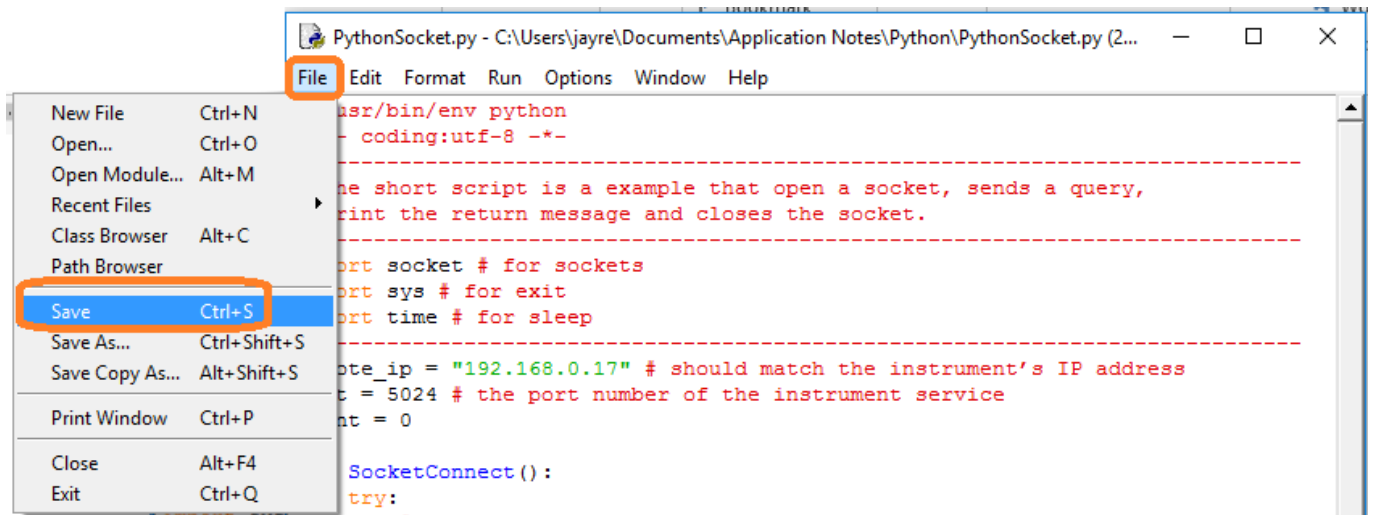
PythonSocket.py - C:\Users\jayre\Documents\Application Notes\Python\PythonSocket.py (2...

File Edit Format Run Options Window Help

| | |
|---|---|
| New File | Ctrl+N |
| Open... | Ctrl+O |
| Open Module... | Alt+M |
| Recent Files | |
| Class Browser | Alt+C |
| Path Browser | |
| Save | Ctrl+S |
| Save As... | Ctrl+Shift+S |
| Save Copy As... | Alt+Shift+S |
| Print Window | Ctrl+P |
| Close | Alt+F4 |
| Exit | Ctrl+Q |

usr/bin/env python
- coding:utf-8 -*-
-----------------------------------------------------------------------
he short script is a example that open a socket, sends a query,
rint the return message and closes the socket.
-----------------------------------------------------------------------
ort socket # for sockets
ort sys # for exit
ort time # for sleep
-----------------------------------------------------------------------
ote_ip = "192.168.0.17" # should match the instrument's IP address
t = 5024 # the port number of the instrument service
nt = 0

SocketConnect():
try: